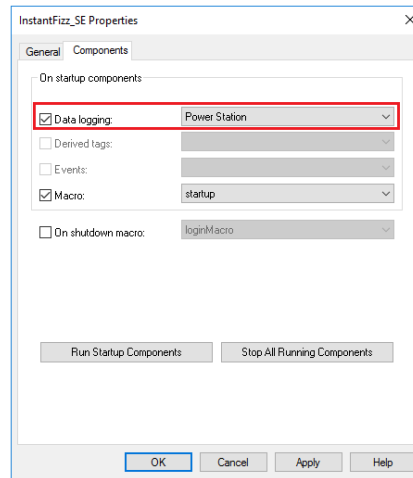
InstantFizz_SE Properties

General Components

On startup components

Data logging: Power Station

Derived tags:

Events:

Macro: startup

On shutdown macro: loginMacro

Run Startup Components

Stop All Running Components

OK Cancel Apply Help